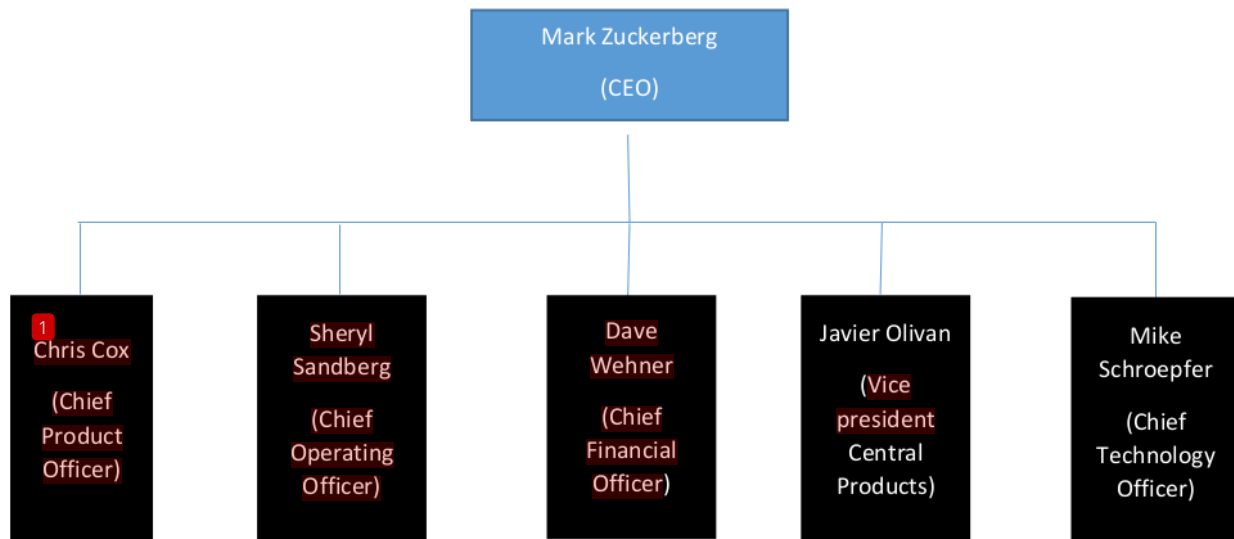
Mark Zuckerberg

(CEO)

1

Chris Cox

(Chief Product Officer)

Sheryl Sandberg

(Chief Operating Officer)

Dave Wehner

(Chief Financial Officer)

Javier Olivan

(Vice president Central Products)

Mike Schroepfer

(Chief Technology Officer)